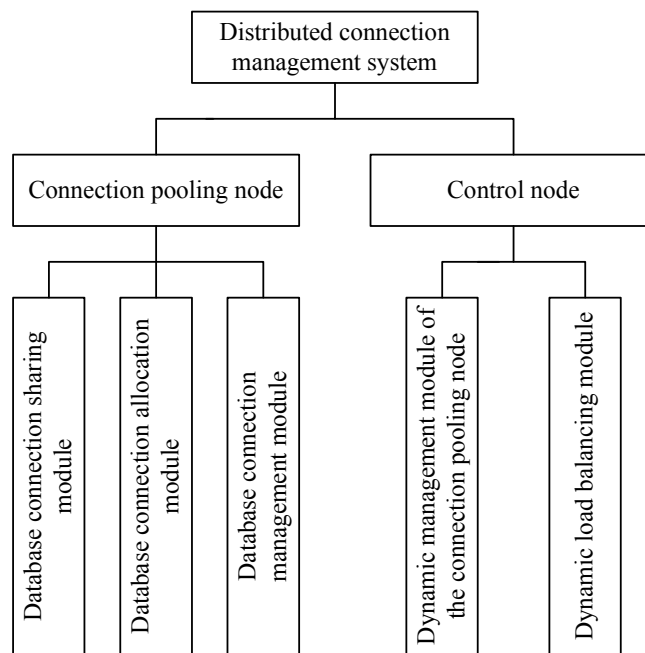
Distributed connection management system

Connection pooling node

Control node

Database connection sharing module

Database connection allocation module

Database connection management module

Dynamic management module of the connection pooling node

Dynamic load balancing module